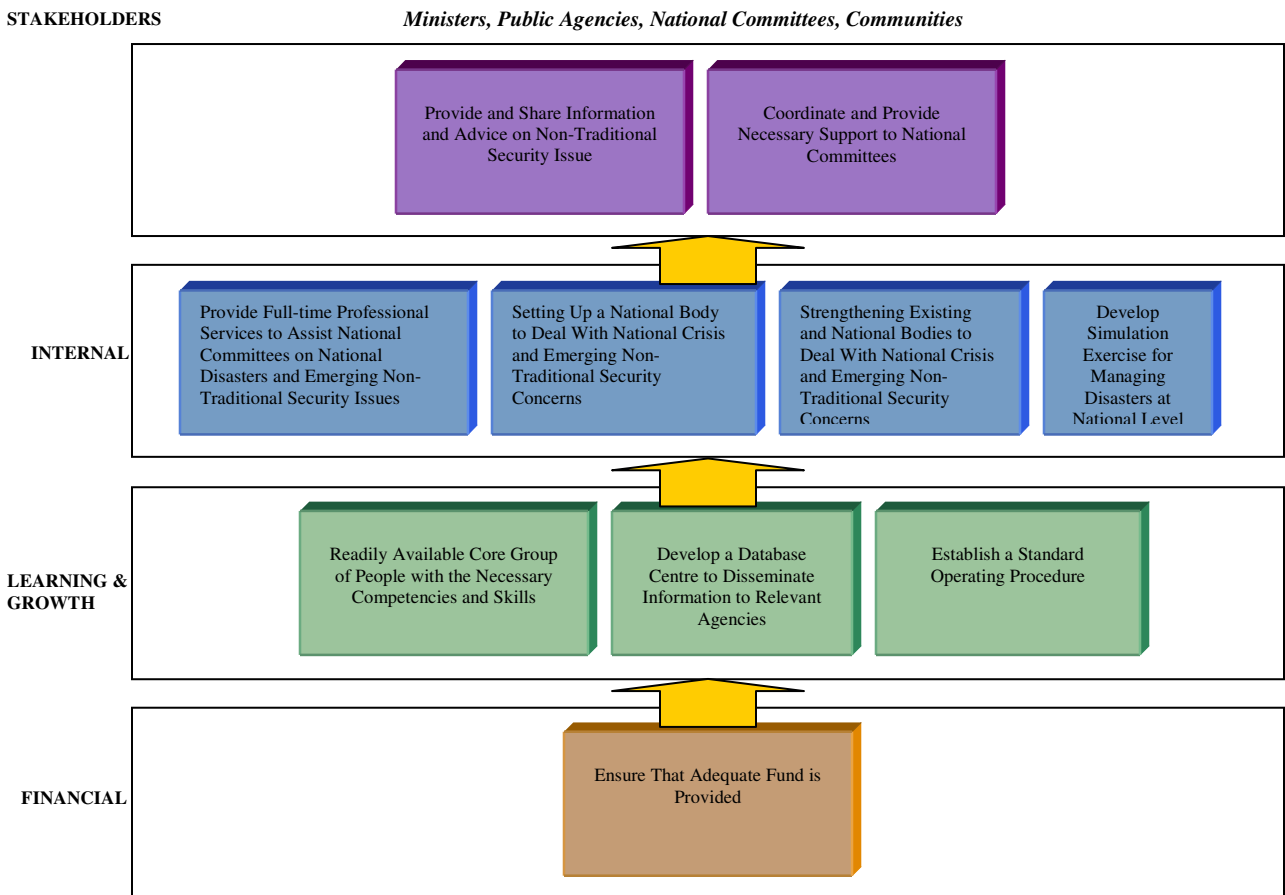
STAKEHOLDERS

*Ministers, Public Agencies, National Committees, Communities*

Provide and Share Information and Advice on Non-Traditional Security Issue

Coordinate and Provide Necessary Support to National Committees

INTERNAL

Provide Full-time Professional Services to Assist National Committees on National Disasters and Emerging Non-Traditional Security Issues

Setting Up a National Body to Deal With National Crisis and Emerging Non-Traditional Security Concerns

Strengthening Existing and National Bodies to Deal With National Crisis and Emerging Non-Traditional Security Concerns

Develop Simulation Exercise for Managing Disasters at National Level

LEARNING & GROWTH

Readily Available Core Group of People with the Necessary Competencies and Skills

Develop a Database Centre to Disseminate Information to Relevant Agencies

Establish a Standard Operating Procedure

FINANCIAL

Ensure That Adequate Fund is Provided